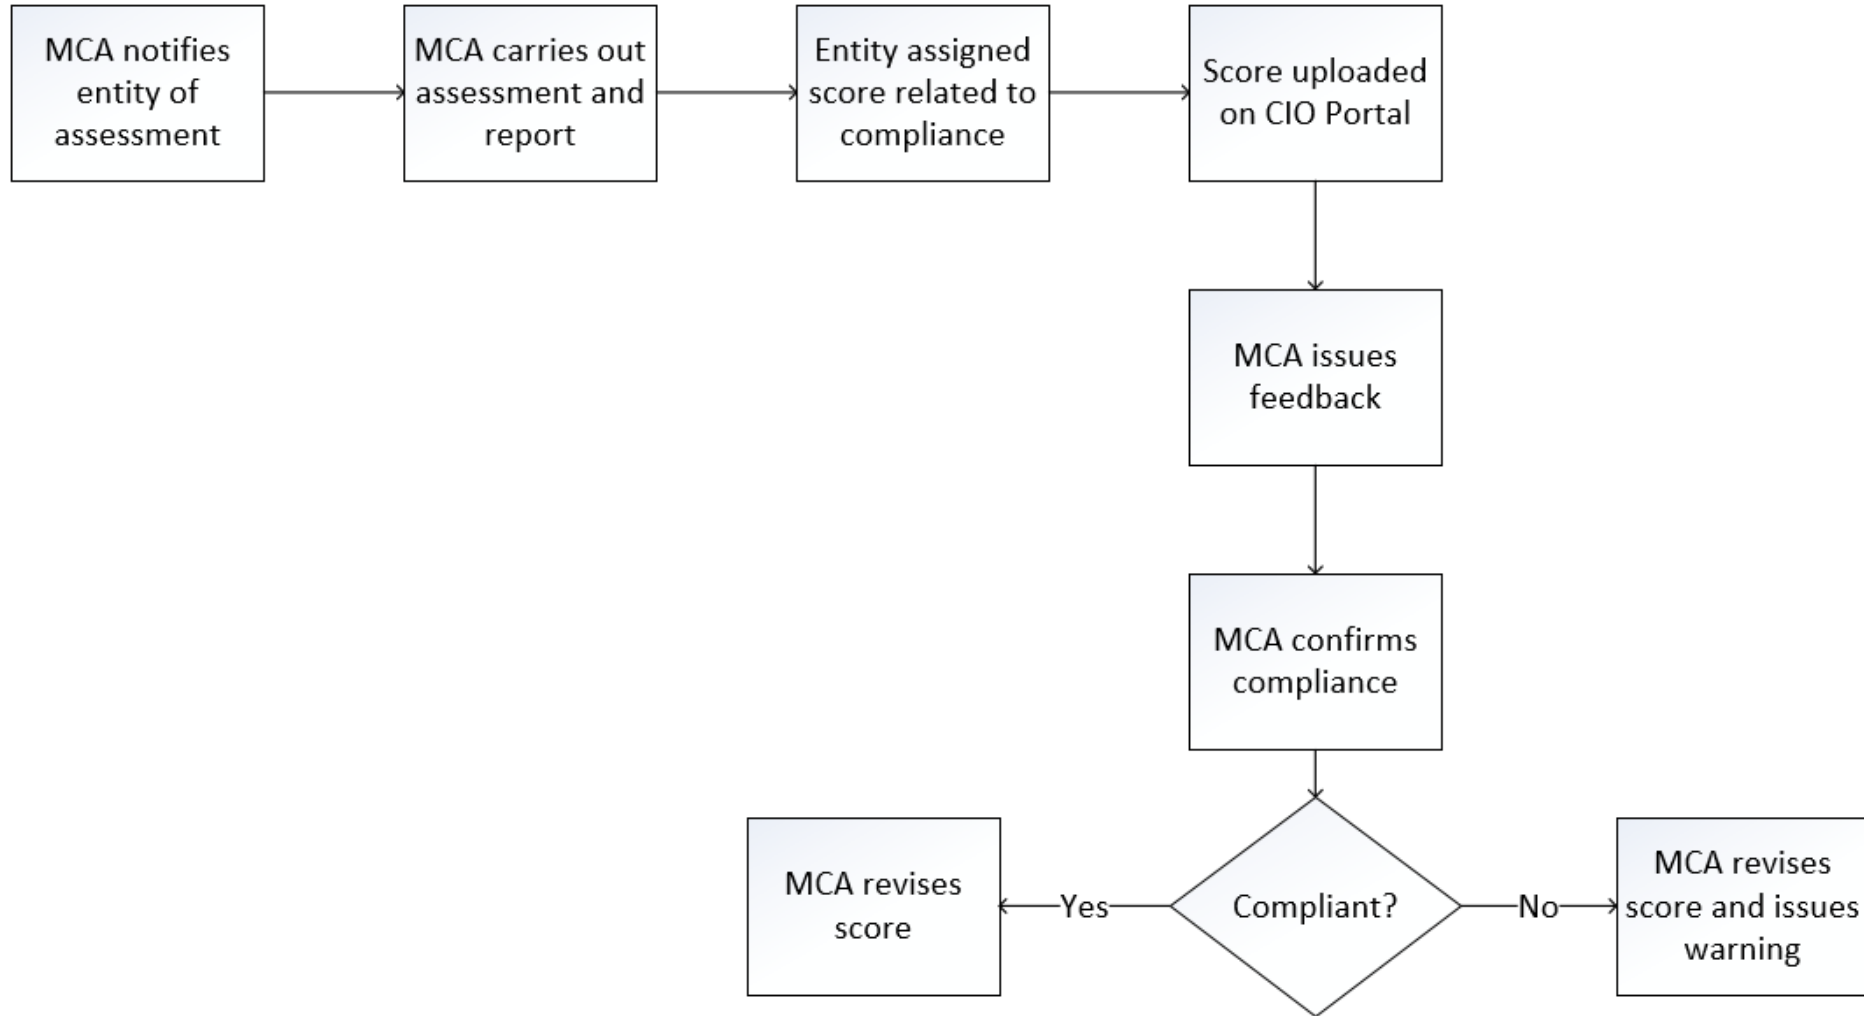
MCA notifies entity of assessment

MCA carries out assessment and report

Entity assigned score related to compliance

Score uploaded on CIO Portal

MCA issues feedback

MCA confirms compliance

Compliant?

Yes

MCA revises score

No

MCA revises score and issues warning